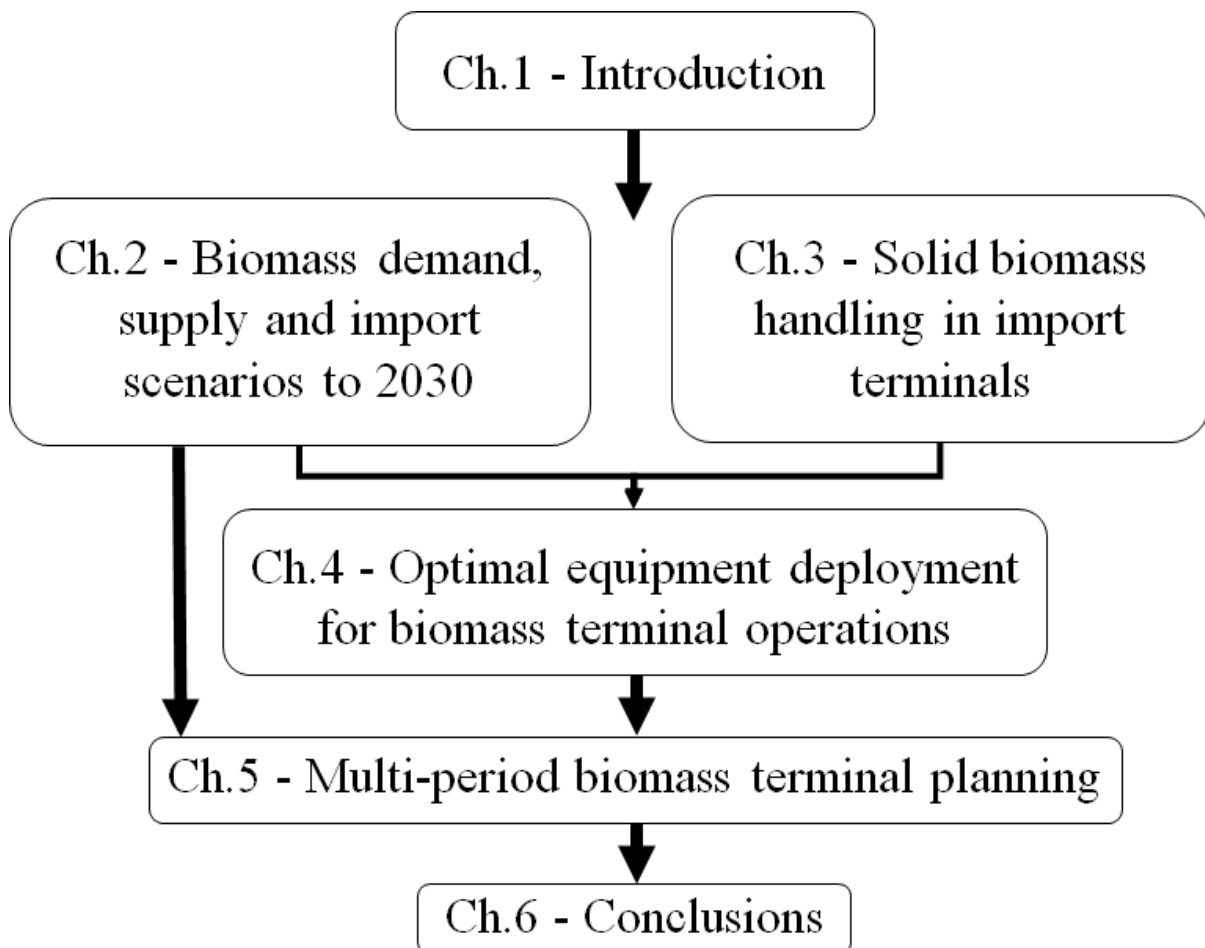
Ch.1 - Introduction

Ch.2 - Biomass demand, supply and import scenarios to 2030

Ch.3 - Solid biomass handling in import terminals

Ch.4 - Optimal equipment deployment for biomass terminal operations

Ch.5 - Multi-period biomass terminal planning

Ch.6 - Conclusions